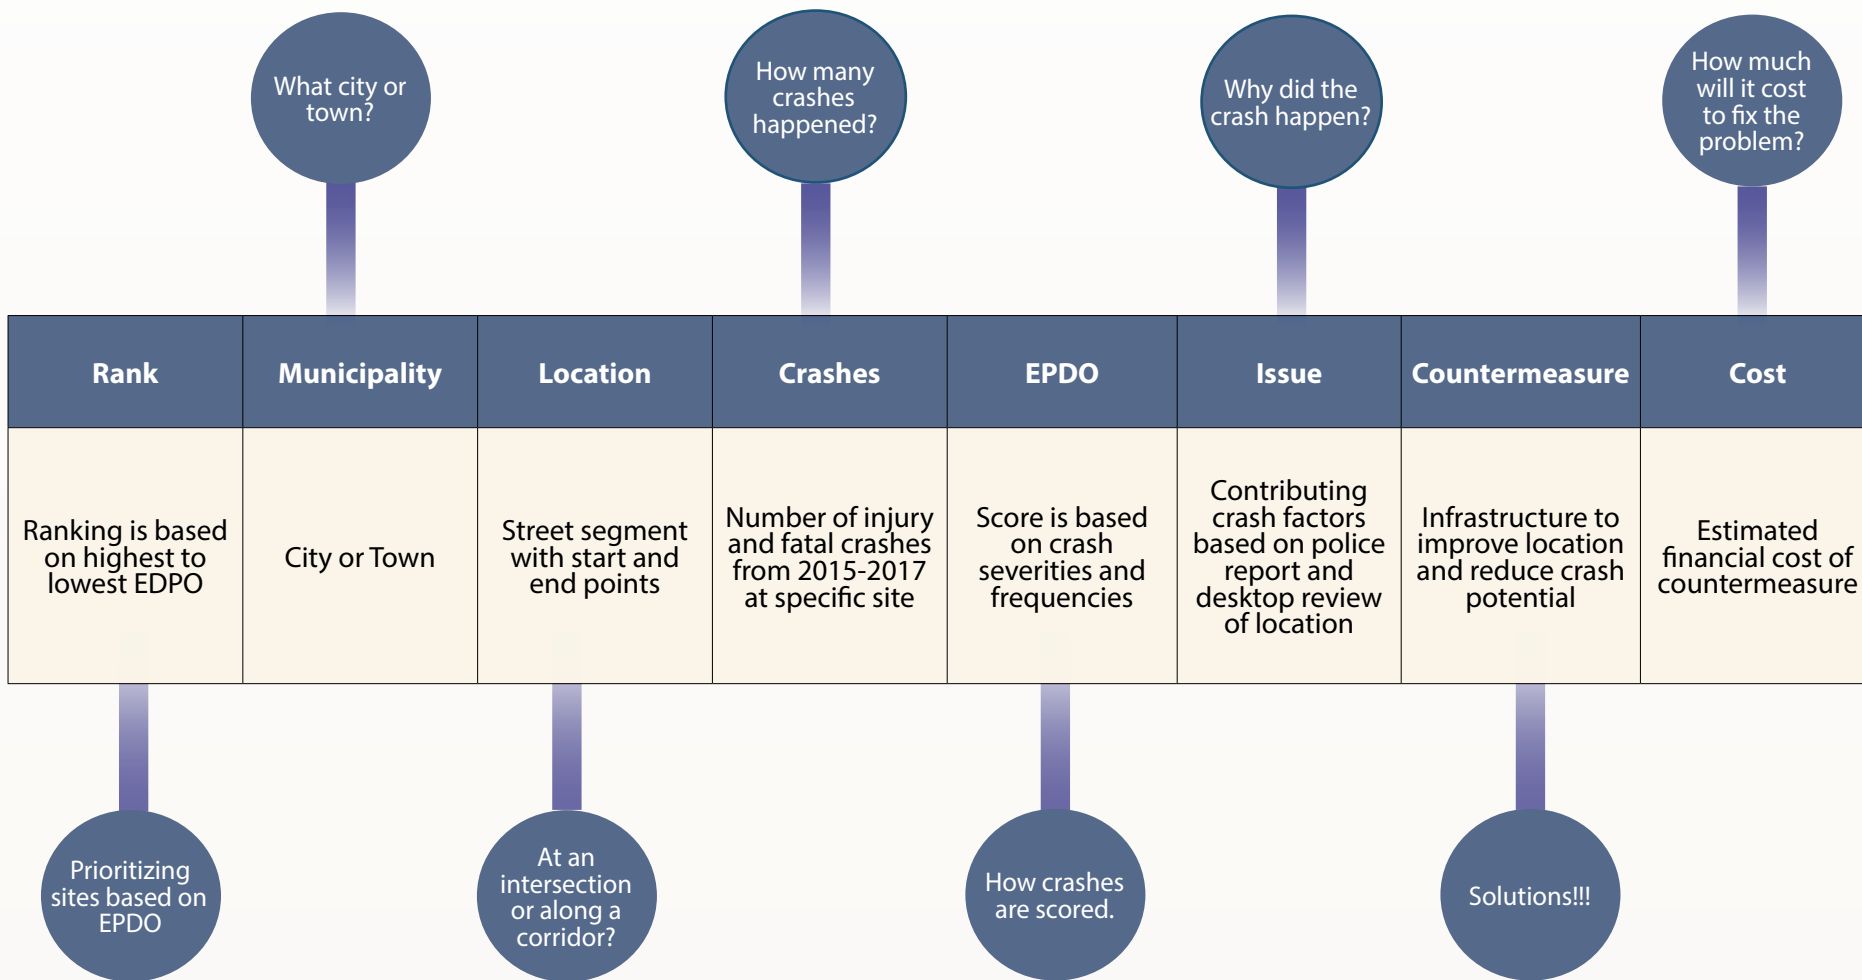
What city or town?

How many crashes happened?

Why did the crash happen?

How much will it cost to fix the problem?

| Rank | Municipality | Location | Crashes | EPDO | Issue | Countermeasure | Cost |
|---|---|---|---|---|---|---|---|
| Ranking is based on highest to lowest EDPO | City or Town | Street segment with start and end points | Number of injury and fatal crashes from 2015-2017 at specific site | Score is based on crash severities and frequencies | Contributing crash factors based on police report and desktop review of location | Infrastructure to improve location and reduce crash potential | Estimated financial cost of countermeasure |

Prioritizing sites based on EPDO

At an intersection or along a corridor?

How crashes are scored.

Solutions!!!